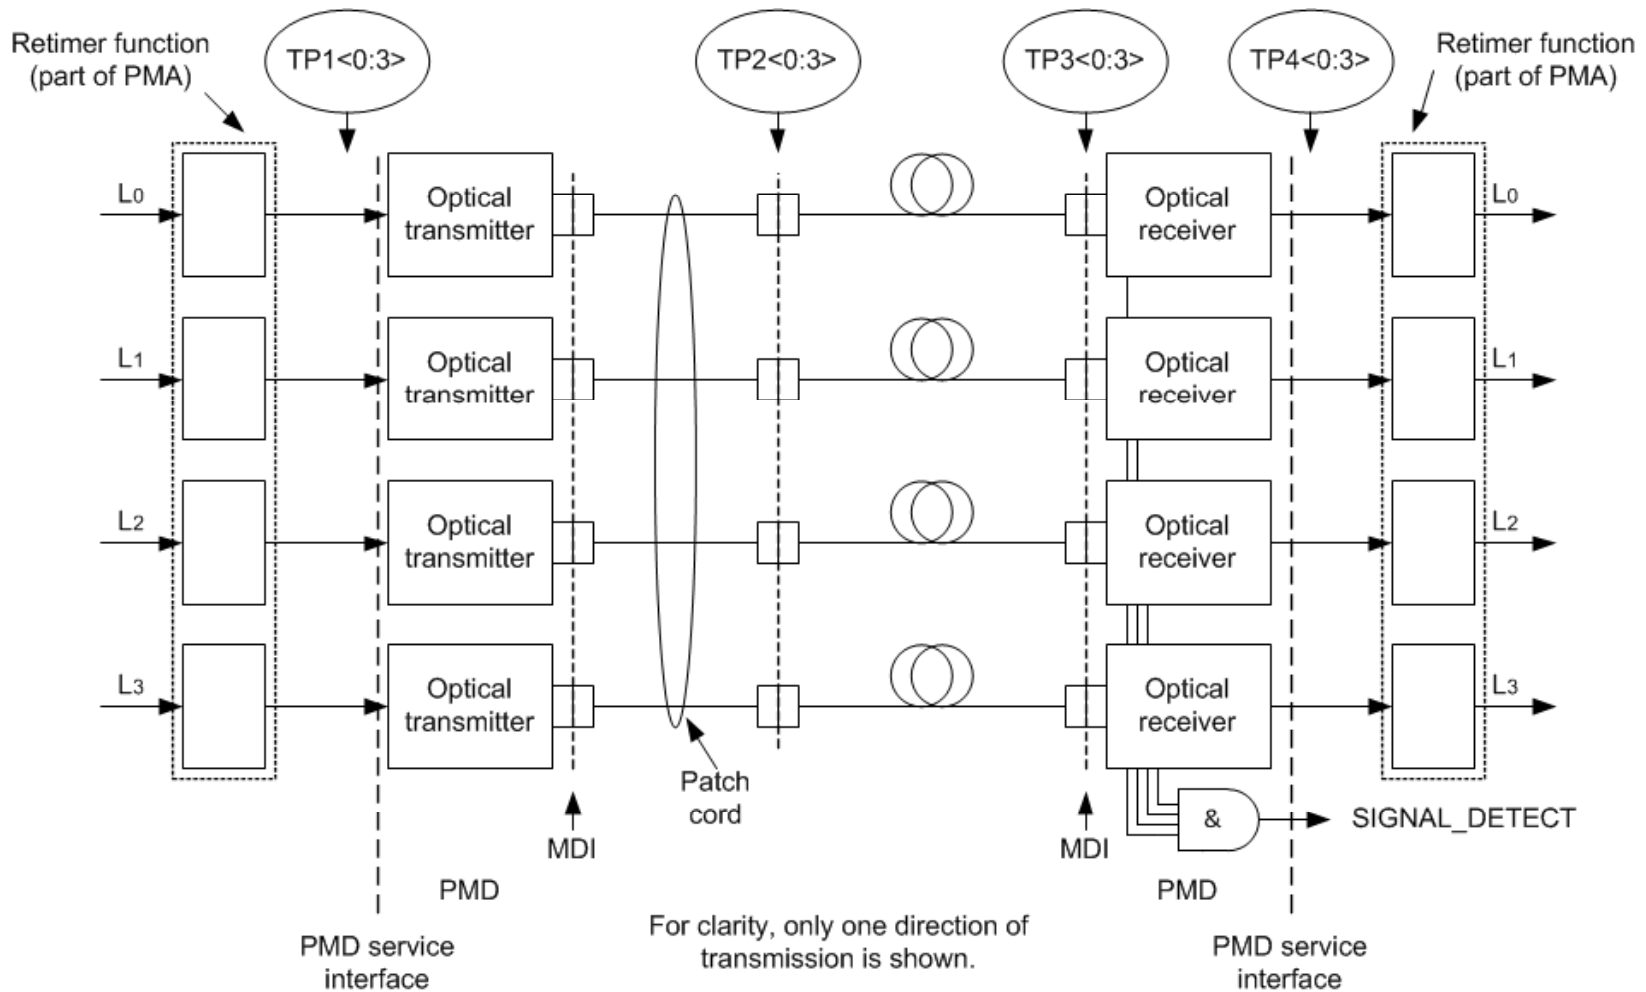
Retimer function (part of PMA)

TP1<0:3>

TP2<0:3>

TP3<0:3>

TP4<0:3>

Retimer function (part of PMA)

$L_0$

Optical transmitter

Optical receiver

$L_0$

$L_1$

Optical transmitter

Optical receiver

$L_1$

$L_2$

Optical transmitter

Optical receiver

$L_2$

$L_3$

Optical transmitter

Optical receiver

$L_3$

Patch cord

MDI

MDI

&

SIGNAL_DETECT

PMD

PMD

PMD service interface

For clarity, only one direction of transmission is shown.

PMD service interface